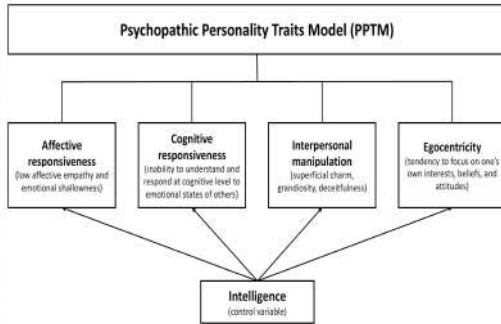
Psychopathic Personality Traits Model (PPTM)

Affective responsiveness
(low affective empathy and emotional shallowness)

Cognitive responsiveness
(inability to understand and respond at cognitive level to emotional states of others)

Interpersonal manipulation
(superficial charm, grandiosity, deceitfulness)

Egocentricity
(tendency to focus on one's own interests, beliefs, and attitudes)

Intelligence
(control variable)